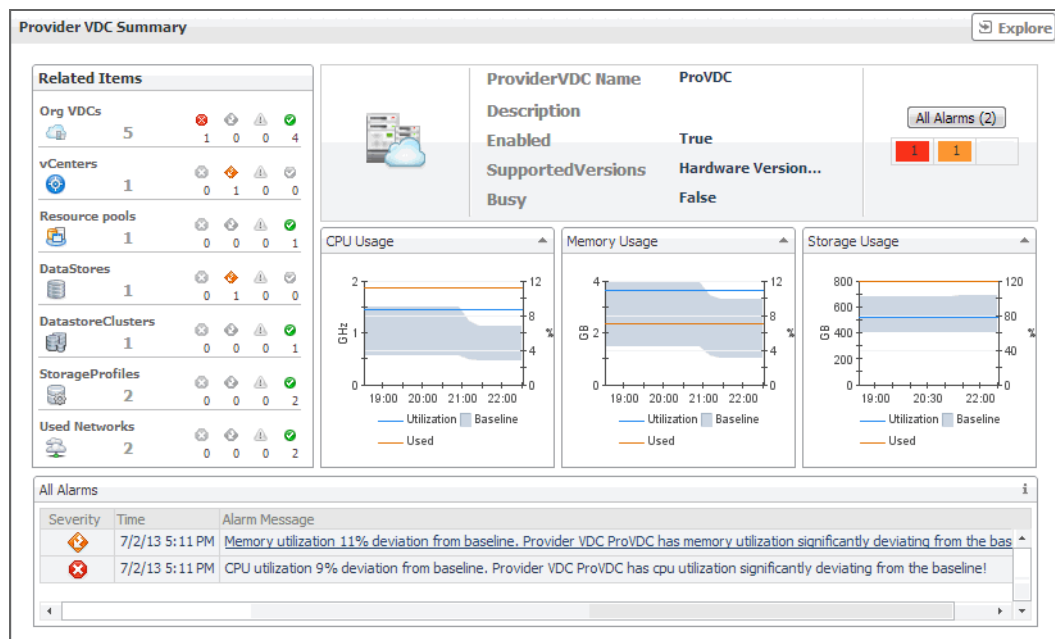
Provider VDC Summary

Explore

Related Items

Org VDCs 5 1 0 0 4

vCenters 1 0 1 0 0

Resource pools 1 0 0 0 1

DataStores 1 0 1 0 0

DatastoreClusters 1 0 0 0 1

StorageProfiles 2 0 0 0 2

Used Networks 2 0 0 0 2

ProviderVDC Name ProVDC
Description
Enabled True
SupportedVersions Hardware Version...
Busy False

All Alarms (2)

1 1

CPU Usage

2 1 0 GHz 12 8 4 0 %
19:00 20:00 21:00 22:00
Utilization Baseline
Used

Memory Usage

4 2 0 GB 12 8 4 0 %
19:00 20:00 21:00 22:00
Utilization Baseline
Used

Storage Usage

800 600 400 200 0 GB 120 80 40 0 %
19:00 20:30 22:00
Utilization Baseline
Used

All Alarms

| Severity | Time | Alarm Message |
|---|---|---|
| | 7/2/13 5:11 PM | Memory utilization 11% deviation from baseline. Provider VDC ProVDC has memory utilization significantly deviating from the bas |
| | 7/2/13 5:11 PM | CPU utilization 9% deviation from baseline. Provider VDC ProVDC has cpu utilization significantly deviating from the baseline! |